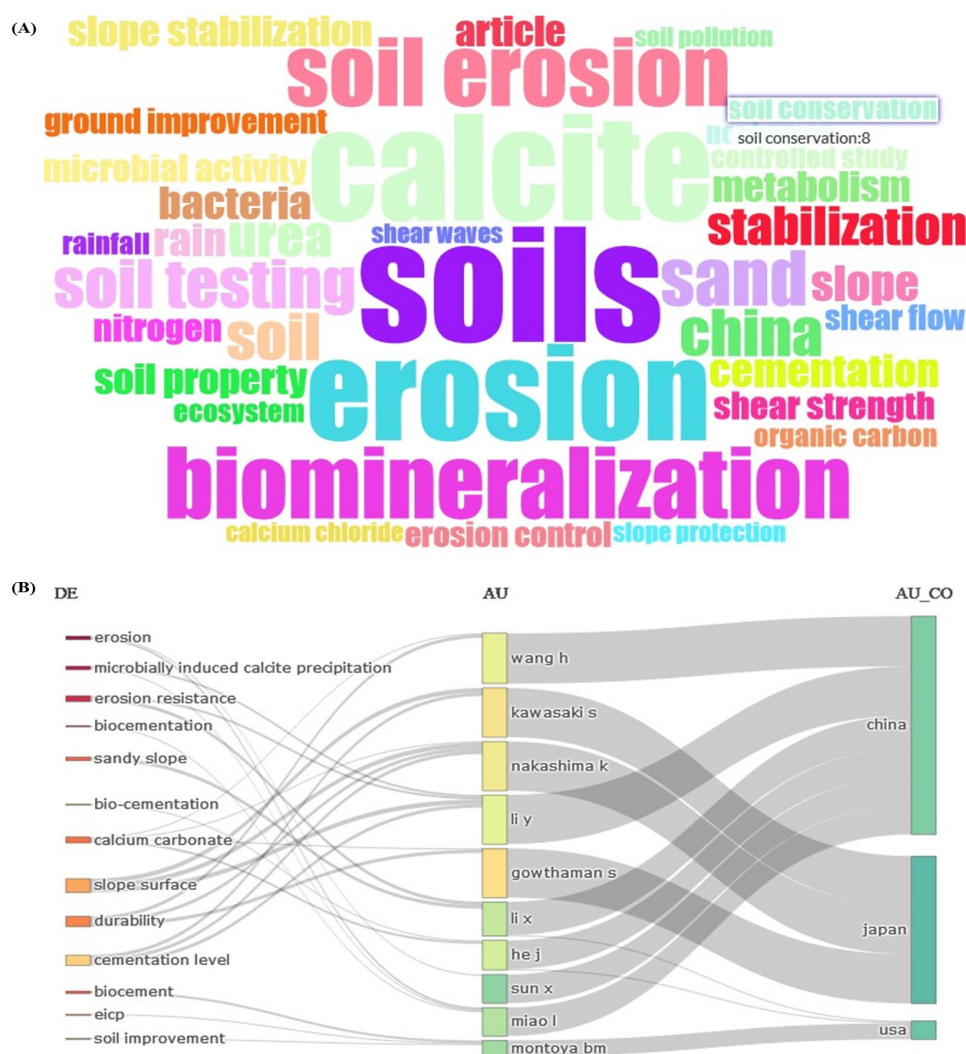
(A)

slope stabilization
article
soil pollution
soil erosion
soil conservation
soil conservation:8
ground improvement
nc
microbial activity
calcite
controlled study
metabolism
bacteria
stabilization
rainfall
rain
urea
shear waves
soil testing
soils
sand
slope
nitrogen
soil
china
shear flow
soil property
erosion
cementation
ecosystem
shear strength
organic carbon
biomineralization
calcium chloride
erosion control
slope protection

(B)

DE

AU

AU_CO

erosion
microbially induced calcite precipitation
erosion resistance
biocementation
sandy slope
bio-cementation
calcium carbonate
slope surface
durability
cementation level
biocement
eicp
soil improvement

wang h
kawasaki s
nakashima k
li y
gowthaman s
li x
he j
sun x
miao l
montoya bm

china
japan
usa